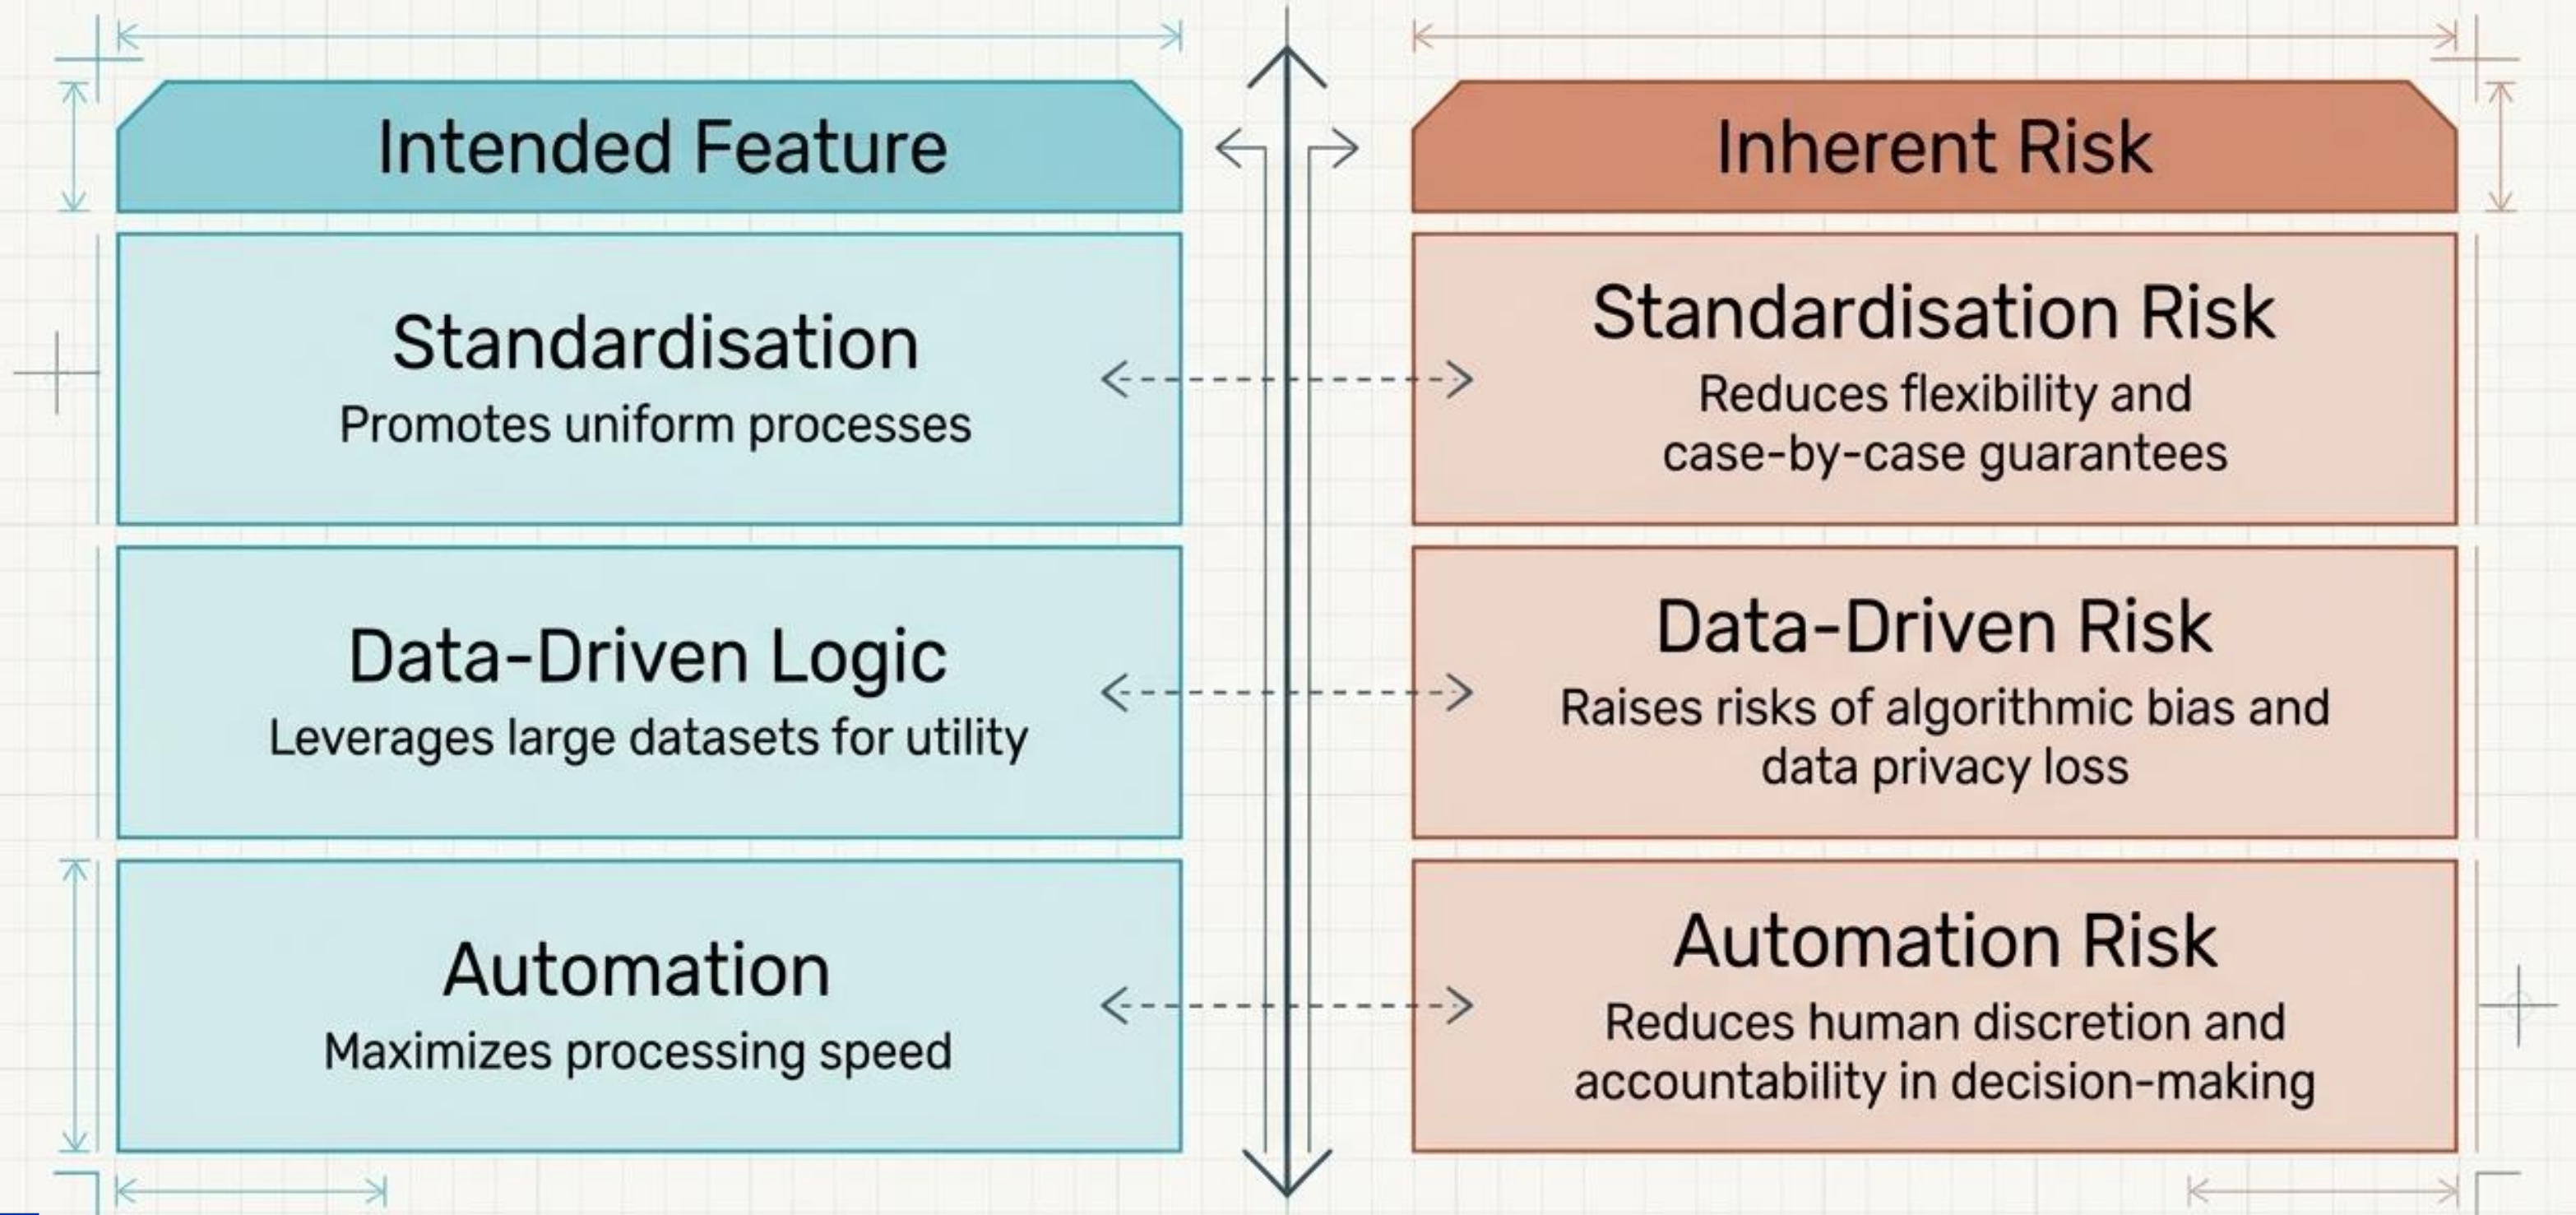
| Intended Feature | Inherent Risk |
|---|---|
| **Standardisation** Promotes uniform processes | **Standardisation Risk** Reduces flexibility and case-by-case guarantees |
| **Data-Driven Logic** Leverages large datasets for utility | **Data-Driven Risk** Raises risks of algorithmic bias and data privacy loss |
| **Automation** Maximizes processing speed | **Automation Risk** Reduces human discretion and accountability in decision-making |